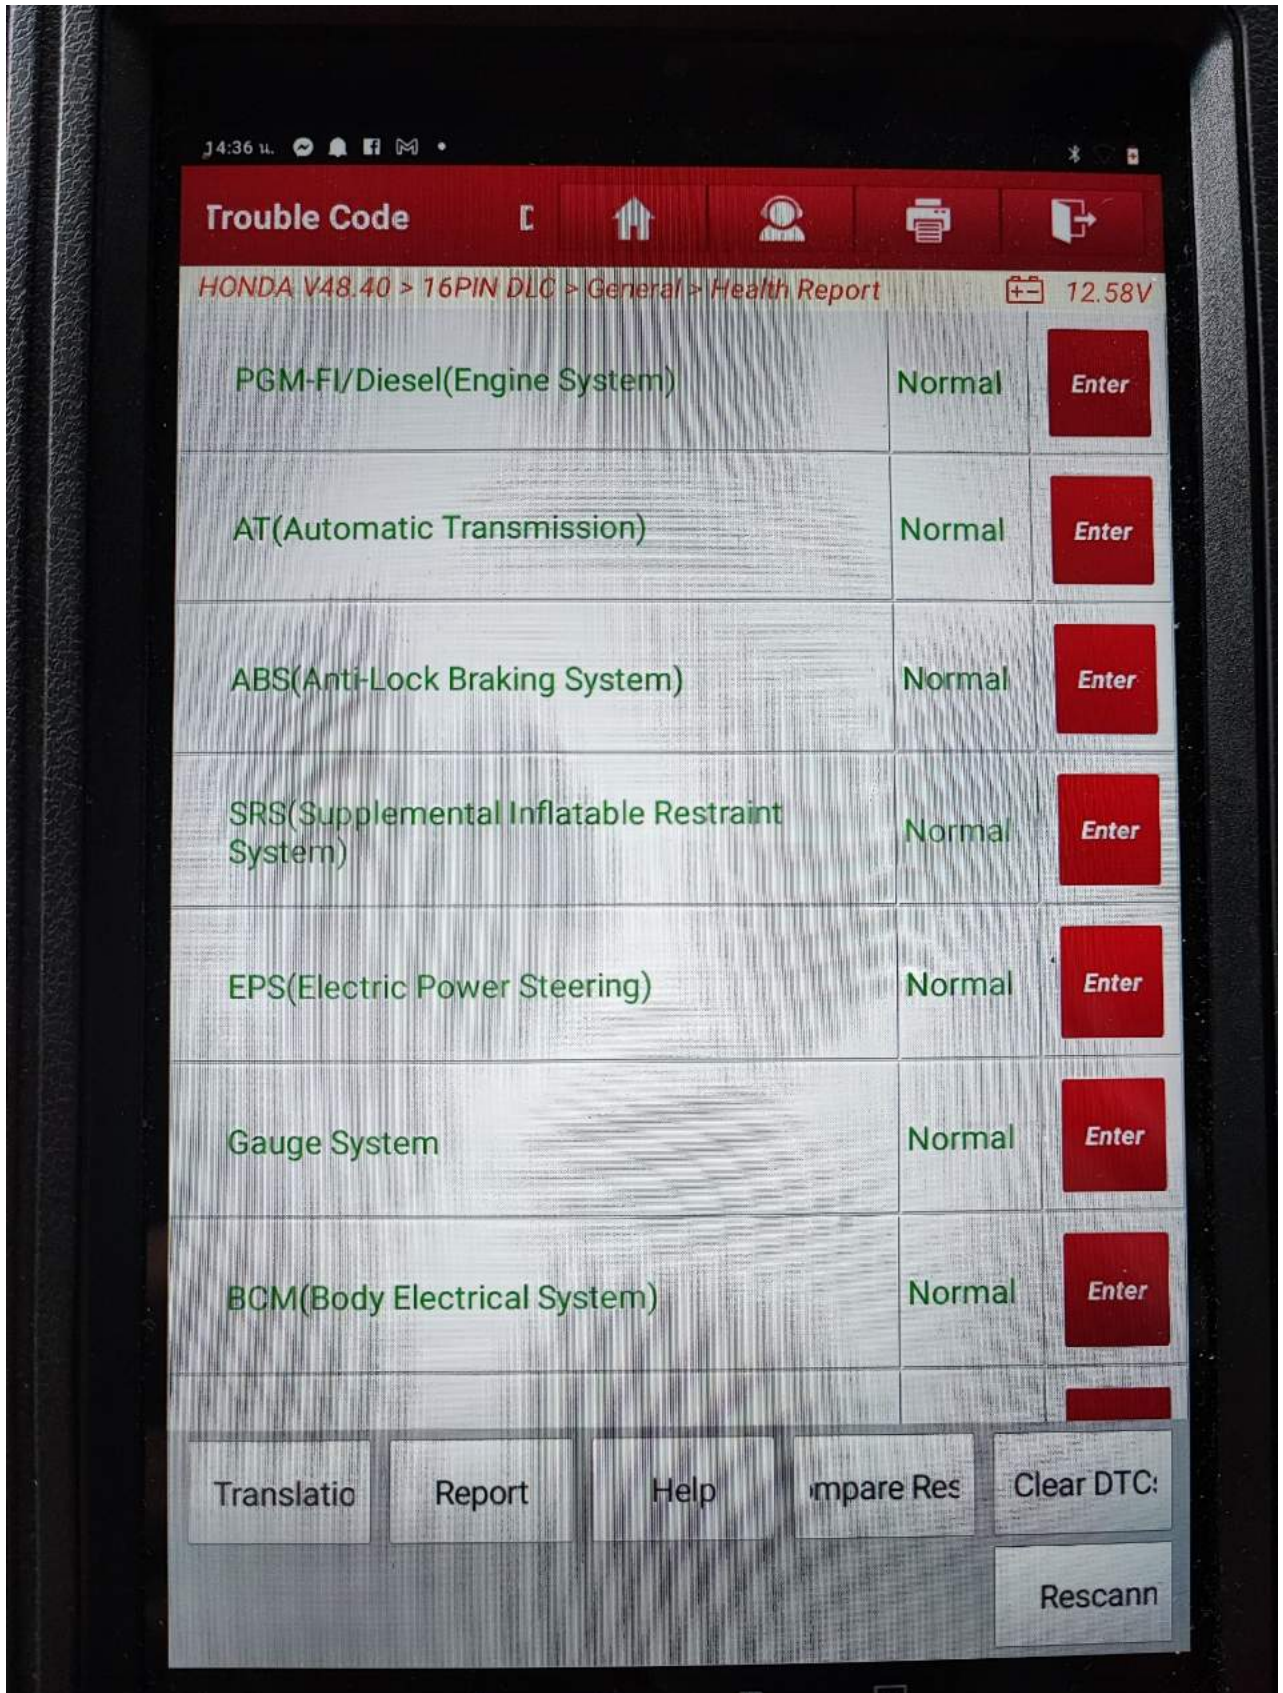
14:36 ч.

Trouble Code [

HONDA V48.40 > 16PIN DLC > General > Health Report 12.58V

| | | |
|---|---|---|
| PGM-FI/Diesel(Engine System) | Normal | Enter |
| AT(Automatic Transmission) | Normal | Enter |
| ABS(Anti-Lock Braking System) | Normal | Enter |
| SRS(Supplemental Inflatable Restraint System) | Normal | Enter |
| EPS(Electric Power Steering) | Normal | Enter |
| Gauge System | Normal | Enter |
| BCM(Body Electrical System) | Normal | Enter |

Translatio Report Help ımpare Res Clear DTC:

Rescann